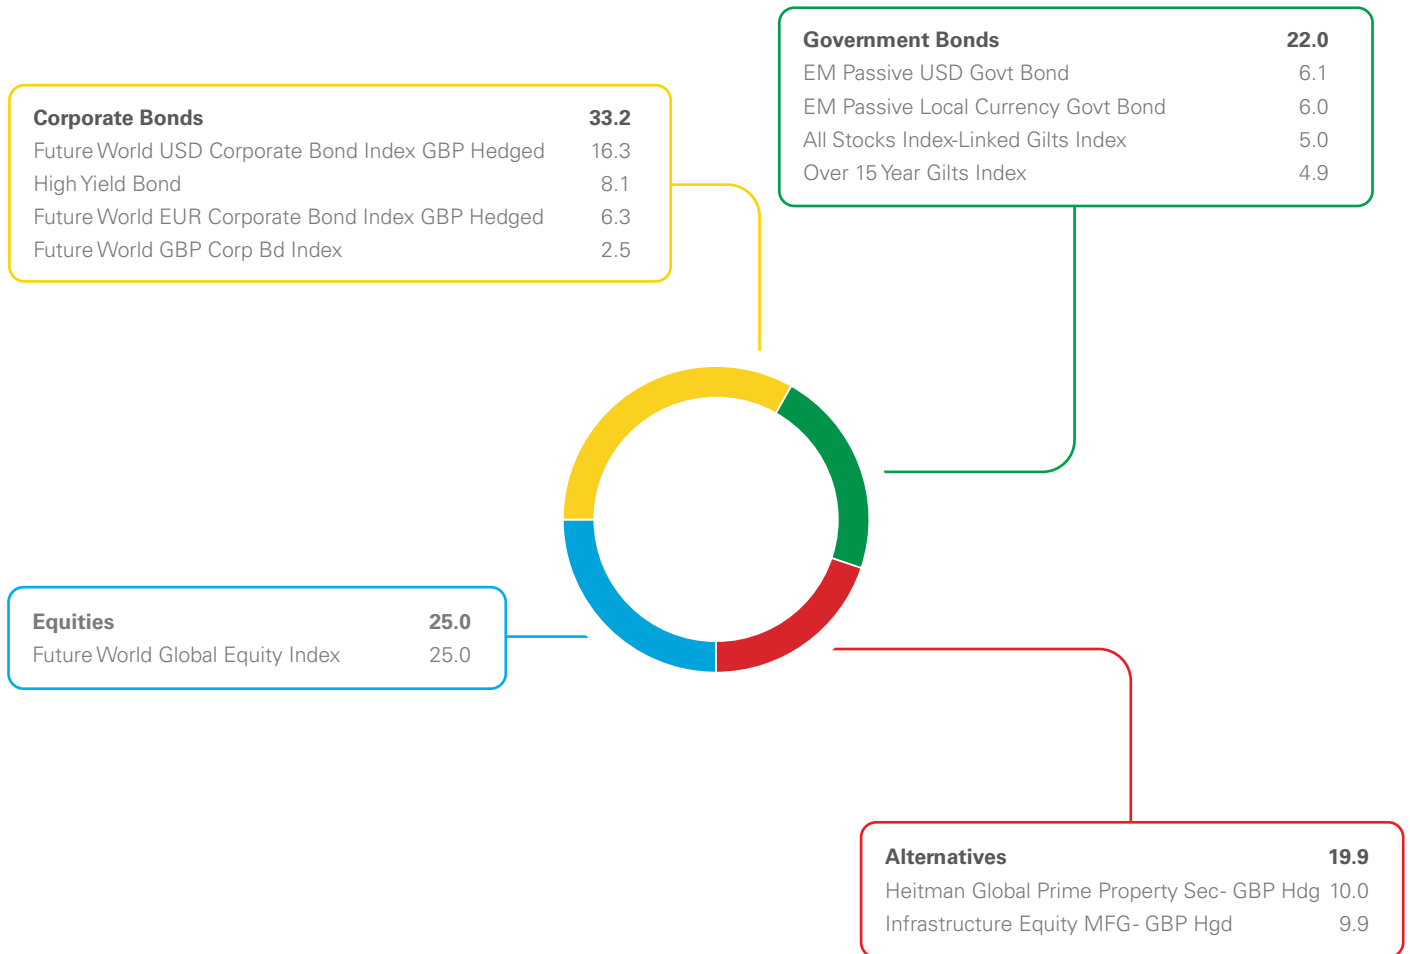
| Government Bonds | 22.0 |
|---|---|
| EM Passive USD Govt Bond | 6.1 |
| EM Passive Local Currency Govt Bond | 6.0 |
| All Stocks Index-Linked Gilts Index | 5.0 |
| Over 15 Year Gilts Index | 4.9 |

| Corporate Bonds | 33.2 |
|---|---|
| Future World USD Corporate Bond Index GBP Hedged | 16.3 |
| High Yield Bond | 8.1 |
| Future World EUR Corporate Bond Index GBP Hedged | 6.3 |
| Future World GBP Corp Bd Index | 2.5 |

| Equities | 25.0 |
|---|---|
| Future World Global Equity Index | 25.0 |

| Alternatives | 19.9 |
|---|---|
| Heitman Global Prime Property Sec- GBP Hdg | 10.0 |
| Infrastructure Equity MFG- GBP Hgd | 9.9 |